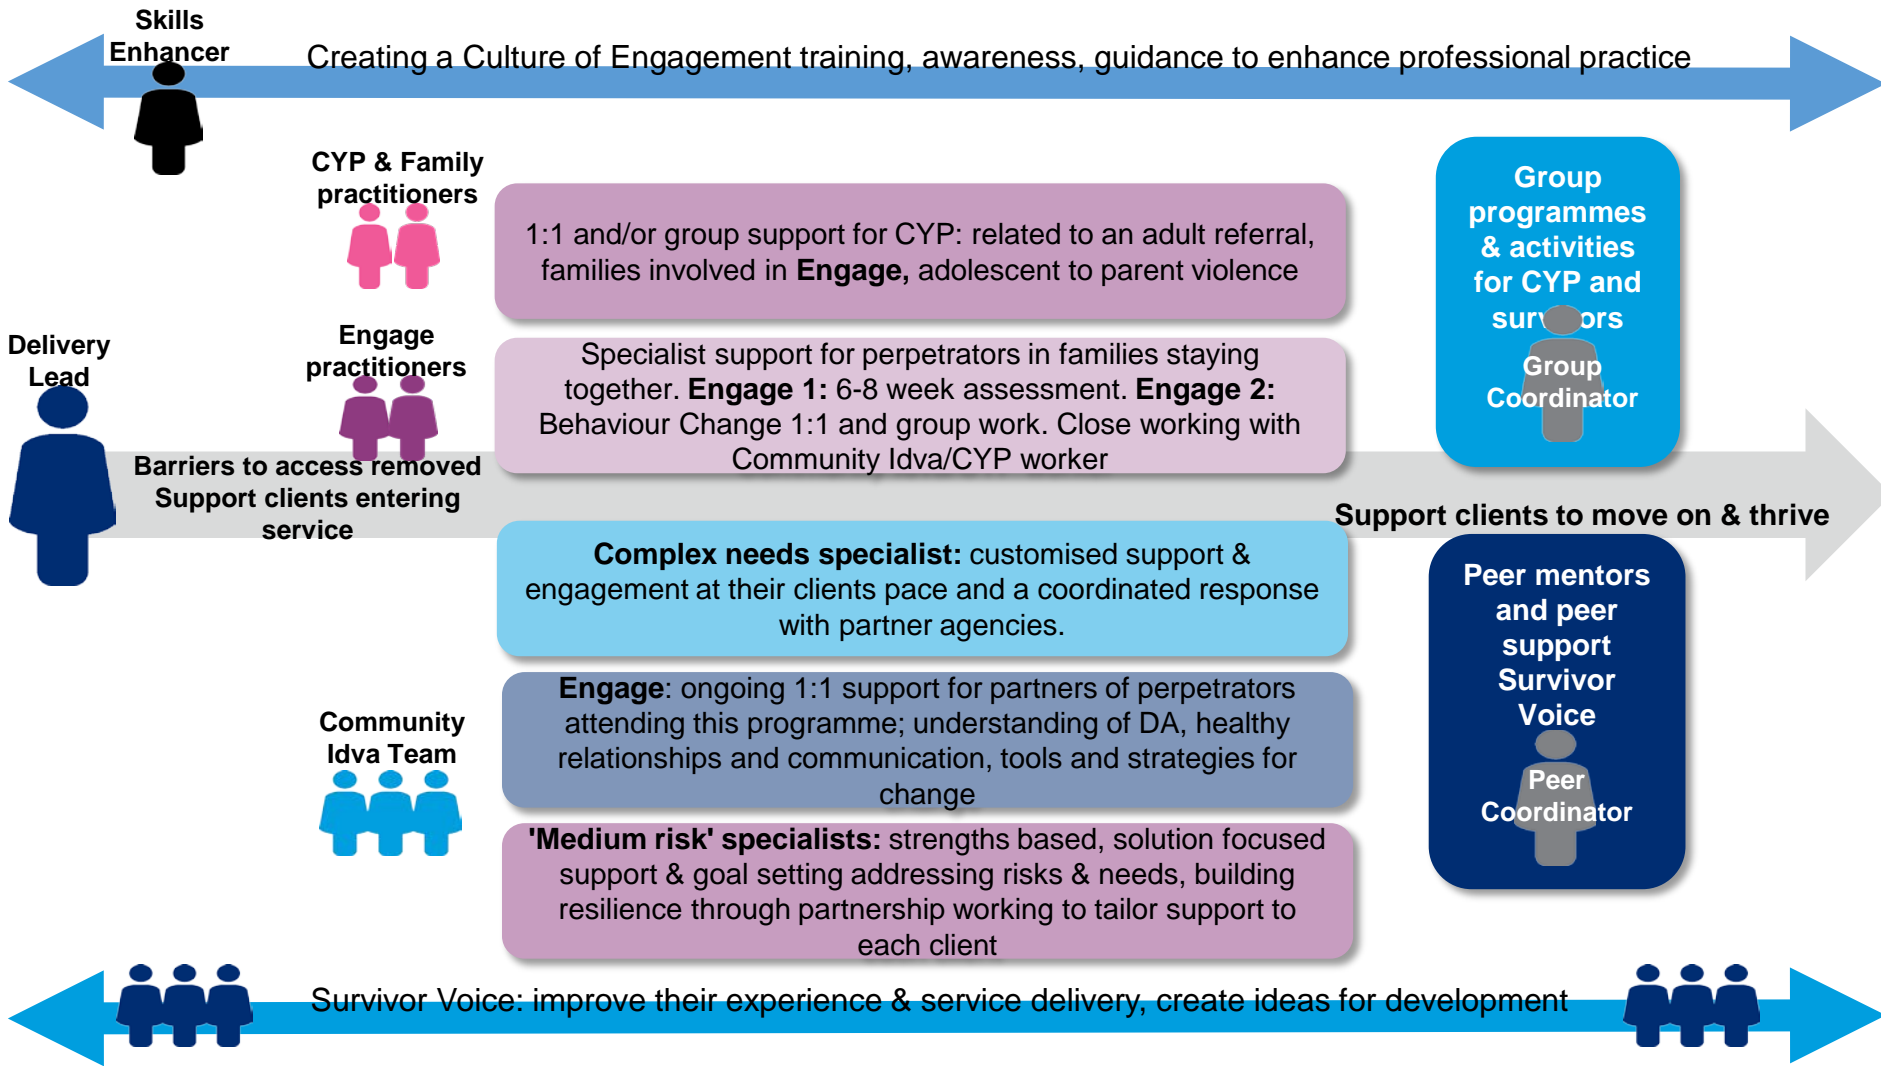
Skills Enhancer

Creating a Culture of Engagement training, awareness, guidance to enhance professional practice

CYP & Family practitioners

1:1 and/or group support for CYP: related to an adult referral, families involved in **Engage,** adolescent to parent violence

Group programmes & activities for CYP and surv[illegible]ors

Group Coordinator

Delivery Lead

Engage practitioners

Specialist support for perpetrators in families staying together. **Engage 1:** 6-8 week assessment. **Engage 2:** Behaviour Change 1:1 and group work. Close working with Community Idva/CYP worker

Barriers to access removed Support clients entering service

Support clients to move on & thrive

**Complex needs specialist:** customised support & engagement at their clients pace and a coordinated response with partner agencies.

Peer mentors and peer support Survivor Voice

Peer Coordinator

Community Idva Team

**Engage**: ongoing 1:1 support for partners of perpetrators attending this programme; understanding of DA, healthy relationships and communication, tools and strategies for change

**'Medium risk' specialists:** strengths based, solution focused support & goal setting addressing risks & needs, building resilience through partnership working to tailor support to each client

Survivor Voice: improve their experience & service delivery, create ideas for development